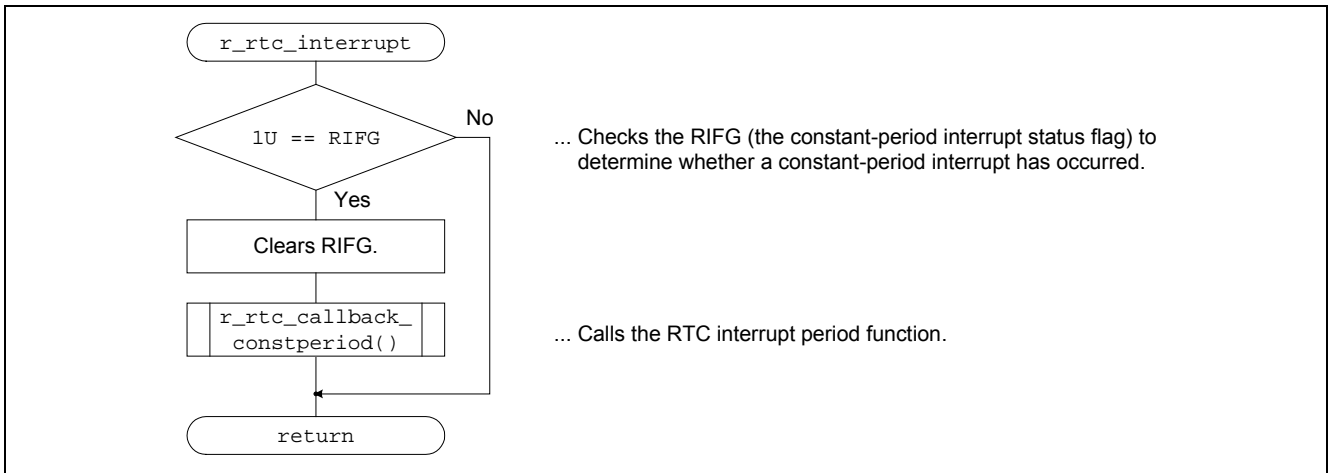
r_rtc_interrupt

1U == RIFG

No

... Checks the RIFG (the constant-period interrupt status flag) to determine whether a constant-period interrupt has occurred.

Yes

Clears RIFG.

r_rtc_callback_ constperiod()

... Calls the RTC interrupt period function.

return